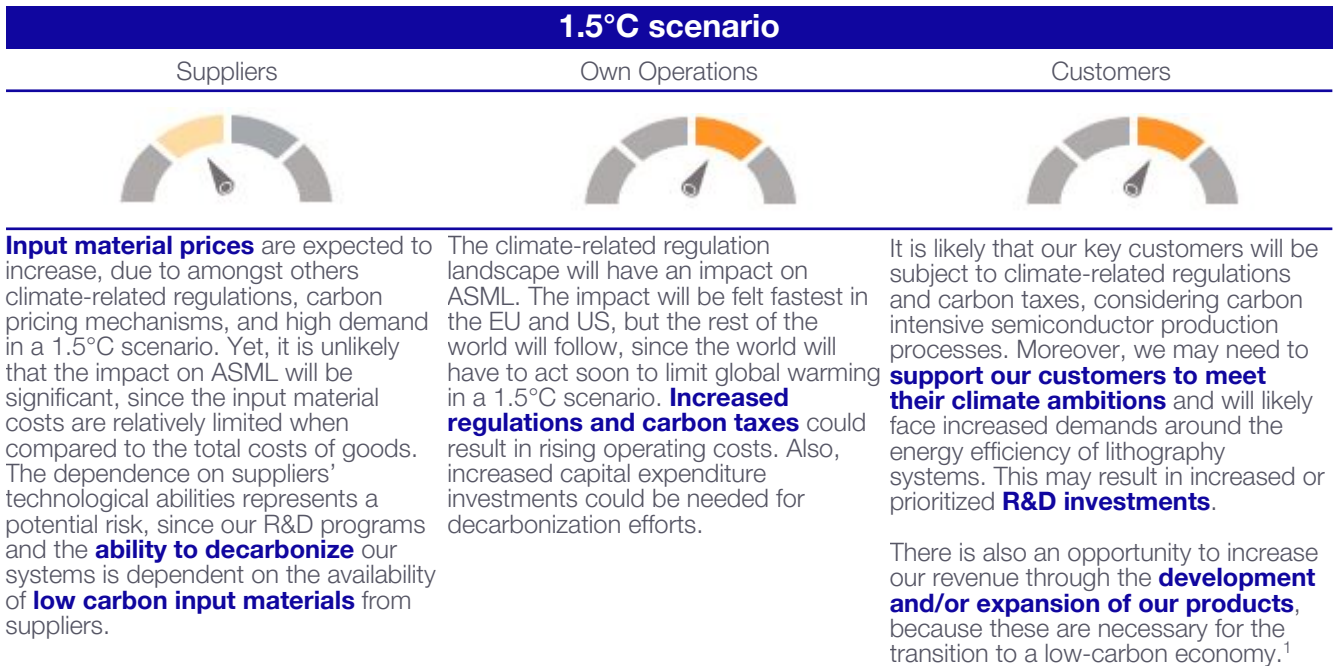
1.5°C scenario

Suppliers

Own Operations

Customers

Input material prices are expected to increase, due to amongst others climate-related regulations, carbon pricing mechanisms, and high demand in a 1.5°C scenario. Yet, it is unlikely that the impact on ASML will be significant, since the input material costs are relatively limited when compared to the total costs of goods. The dependence on suppliers' technological abilities represents a potential risk, since our R&D programs and the ability to decarbonize our systems is dependent on the availability of low carbon input materials from suppliers.

The climate-related regulation landscape will have an impact on ASML. The impact will be felt fastest in the EU and US, but the rest of the world will follow, since the world will have to act soon to limit global warming in a 1.5°C scenario. Increased regulations and carbon taxes could result in rising operating costs. Also, increased capital expenditure investments could be needed for decarbonization efforts.

It is likely that our key customers will be subject to climate-related regulations and carbon taxes, considering carbon intensive semiconductor production processes. Moreover, we may need to support our customers to meet their climate ambitions and will likely face increased demands around the energy efficiency of lithography systems. This may result in increased or prioritized R&D investments.

There is also an opportunity to increase our revenue through the development and/or expansion of our products, because these are necessary for the transition to a low-carbon economy.$^1$